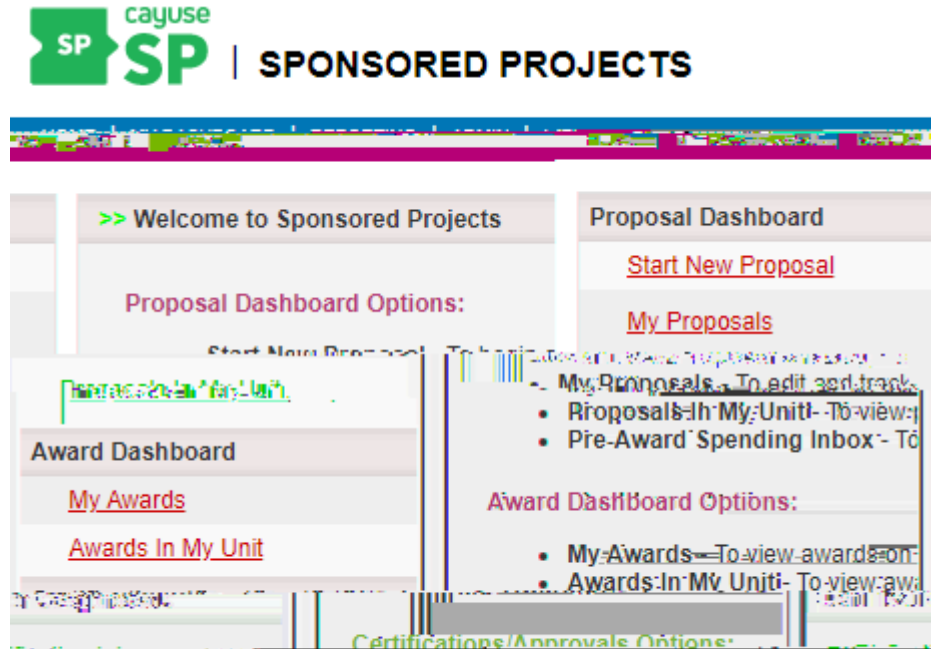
SP cayuse SP | SPONSORED PROJECTS

>> Welcome to Sponsored Projects

Proposal Dashboard Options:

Start New Proposal - To begin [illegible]

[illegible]

- My Proposals - To edit and track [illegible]
- Proposals In My Unit - To view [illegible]
- Pre-Award Spending Inbox - To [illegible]

Award Dashboard Options:

- My Awards - To view awards on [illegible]
- Awards In My Unit - To view awa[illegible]

Certifications/Approvals Options:

Proposal Dashboard

Start New Proposal

My Proposals

Proposals In My Unit

Award Dashboard

My Awards

Awards In My Unit